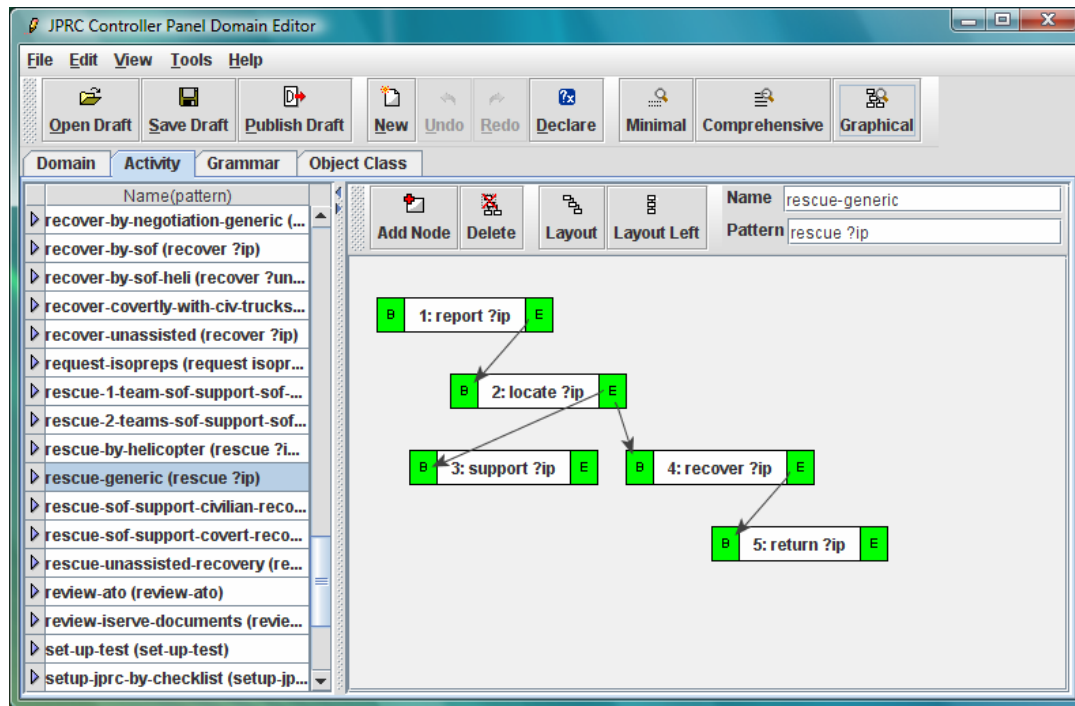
JPRC Controller Panel Domain Editor

File Edit View Tools Help

Open Draft Save Draft Publish Draft New Undo Redo Declare Minimal Comprehensive Graphical

Domain Activity Grammar Object Class

Name(pattern)
recover-by-negotiation-generic (...
recover-by-sof (recover ?ip)
recover-by-sof-heli (recover ?un...
recover-covertly-with-civ-trucks...
recover-unassisted (recover ?ip)
request-isopreps (request isopr...
rescue-1-team-sof-support-sof-...
rescue-2-teams-sof-support-sof...
rescue-by-helicopter (rescue ?i...
rescue-generic (rescue ?ip)
rescue-sof-support-civilian-reco...
rescue-sof-support-covert-reco...
rescue-unassisted-recovery (re...
review-ato (review-ato)
review-iserve-documents (revie...
set-up-test (set-up-test)
setup-jprc-by-checklist (setup-jp...

Add Node Delete Layout Layout Left

Name rescue-generic
Pattern rescue ?ip

B 1: report ?ip E
B 2: locate ?ip E
B 3: support ?ip E
B 4: recover ?ip E
B 5: return ?ip E